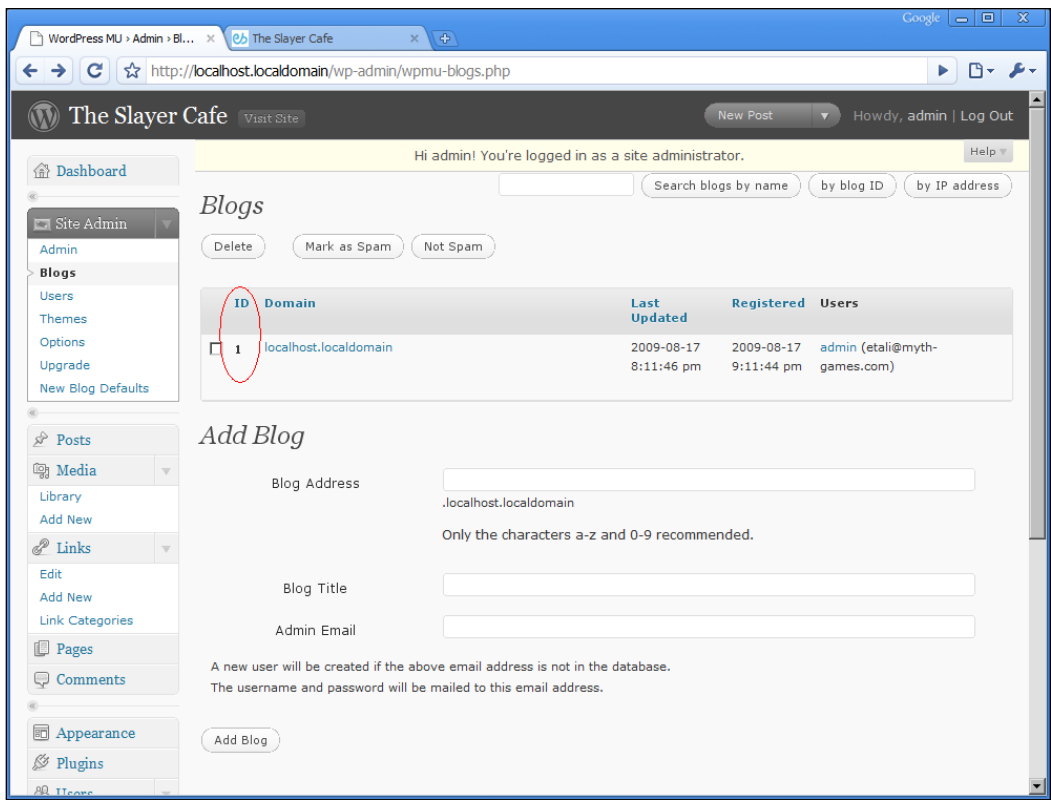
Google

WordPress MU › Admin › Bl... ×
The Slayer Cafe ×

http://localhost.localdomain/wp-admin/wpmu-blogs.php

The Slayer Cafe Visit Site

New Post

Howdy, admin | Log Out

Hi admin! You're logged in as a site administrator.

Help

Dashboard

Site Admin
Admin
Blogs
Users
Themes
Options
Upgrade
New Blog Defaults

Posts
Media
Library
Add New
Links
Edit
Add New
Link Categories
Pages
Comments

Appearance
Plugins
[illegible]

Search blogs by name
by blog ID
by IP address

Blogs

Delete
Mark as Spam
Not Spam

| | ID | Domain | Last Updated | Registered | Users |
|---|---|---|---|---|---|
| ☐ | 1 | localhost.localdomain | 2009-08-17 8:11:46 pm | 2009-08-17 9:11:44 pm | admin (etali@myth-games.com) |

Add Blog

Blog Address
.localhost.localdomain
Only the characters a-z and 0-9 recommended.

Blog Title

Admin Email

A new user will be created if the above email address is not in the database.
The username and password will be mailed to this email address.

Add Blog